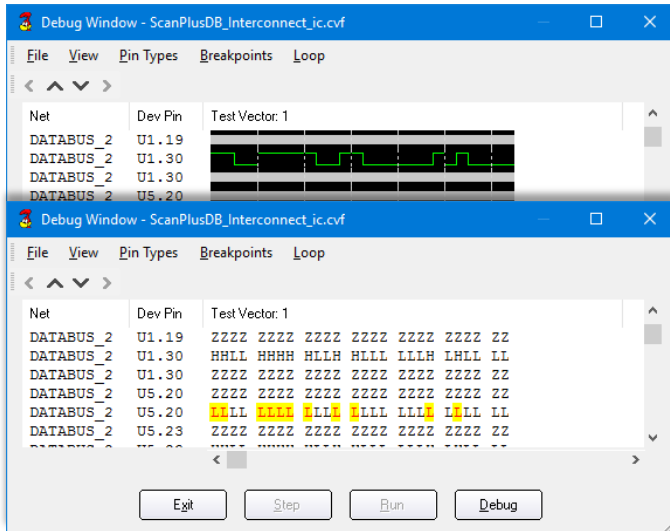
Debug Window - ScanPlusDB_Interconnect_ic.cvf

File View Pin Types Breakpoints Loop

| Net | Dev Pin | Test Vector: 1 |
|---|---|---|
| DATABUS_2 | U1.19 | |
| DATABUS_2 | U1.30 | |
| DATABUS_2 | U1.30 | |
| DATABUS_2 | U5.20 | |

Debug Window - ScanPlusDB_Interconnect_ic.cvf

File View Pin Types Breakpoints Loop

| Net | Dev Pin | Test Vector: 1 |
|---|---|---|
| DATABUS_2 | U1.19 | ZZZZ ZZZZ ZZZZ ZZZZ ZZZZ ZZZZ ZZ |
| DATABUS_2 | U1.30 | HHLL HHHH HLLH HLLL LLLH LHLL LL |
| DATABUS_2 | U1.30 | ZZZZ ZZZZ ZZZZ ZZZZ ZZZZ ZZZZ ZZ |
| DATABUS_2 | U5.20 | ZZZZ ZZZZ ZZZZ ZZZZ ZZZZ ZZZZ ZZ |
| DATABUS_2 | U5.20 | LLLL LLLL LLLL LLLL LLLL LLLL LL |
| DATABUS_2 | U5.23 | ZZZZ ZZZZ ZZZZ ZZZZ ZZZZ ZZZZ ZZ |

Exit Step Run Debug